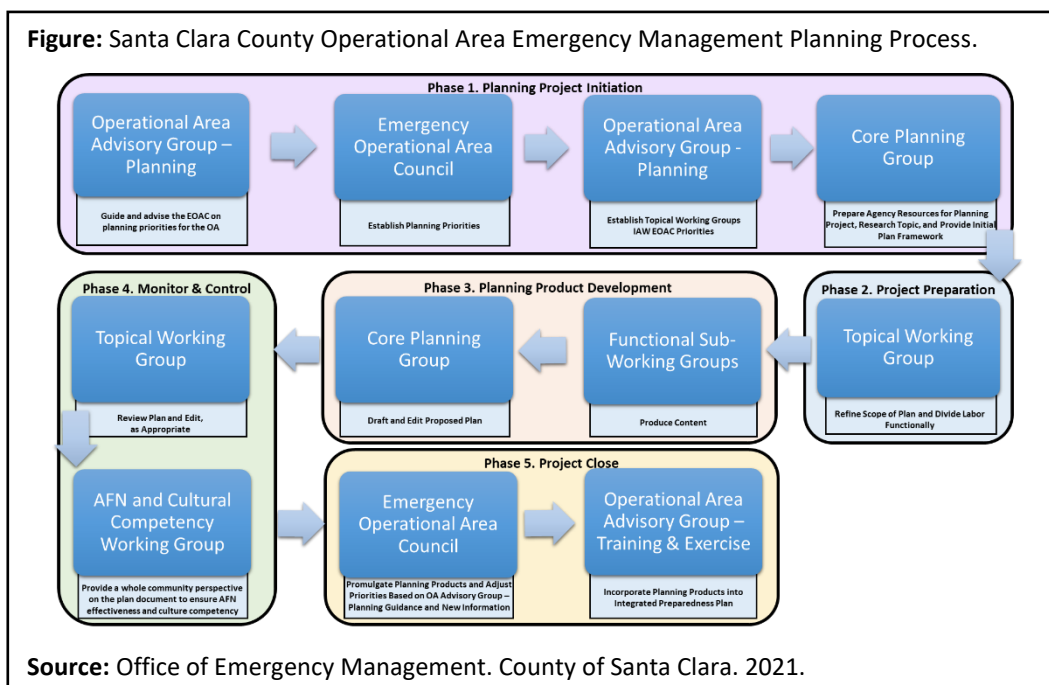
**Figure:** Santa Clara County Operational Area Emergency Management Planning Process.

Phase 1. Planning Project Initiation

Operational Area Advisory Group – Planning

Guide and advise the EOAC on planning priorities for the OA

Emergency Operational Area Council

Establish Planning Priorities

Operational Area Advisory Group - Planning

Establish Topical Working Groups IAW EOAC Priorities

Core Planning Group

Prepare Agency Resources for Planning Project, Research Topic, and Provide Initial Plan Framework

Phase 2. Project Preparation

Topical Working Group

Refine Scope of Plan and Divide Labor Functionally

Phase 3. Planning Product Development

Functional Sub-Working Groups

Produce Content

Core Planning Group

Draft and Edit Proposed Plan

Phase 4. Monitor & Control

Topical Working Group

Review Plan and Edit, as Appropriate

AFN and Cultural Competency Working Group

Provide a whole community perspective on the plan document to ensure AFN effectiveness and culture competency

Phase 5. Project Close

Emergency Operational Area Council

Promulgate Planning Products and Adjust Priorities Based on OA Advisory Group – Planning Guidance and New Information

Operational Area Advisory Group – Training & Exercise

Incorporate Planning Products into Integrated Preparedness Plan

**Source:** Office of Emergency Management. County of Santa Clara. 2021.